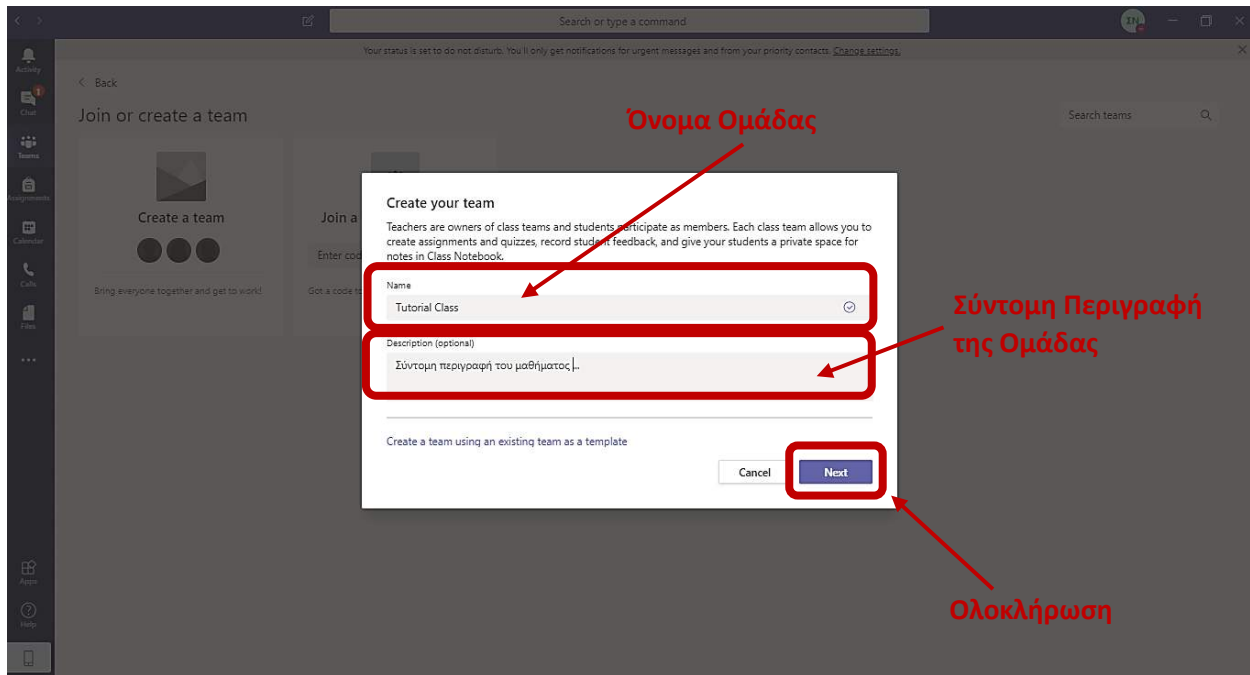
Search or type a command

IN

Your status is set to do not disturb. You'll only get notifications for urgent messages and from your priority contacts. Change settings.

Activity

Chat

Teams

Assignments

Calendar

Calls

Files

...

Apps

Help

< Back

Join or create a team

Search teams

Create a team

Bring everyone together and get to work!

Join a

Enter cod

Got a code t

Όνομα Ομάδας

Create your team

Teachers are owners of class teams and students participate as members. Each class team allows you to create assignments and quizzes, record student feedback, and give your students a private space for notes in Class Notebook.

Name

Tutorial Class

Σύντομη Περιγραφή της Ομάδας

Description (optional)

Σύντομη περιγραφή του μαθήματος ..

Create a team using an existing team as a template

Cancel

Next

Ολοκλήρωση